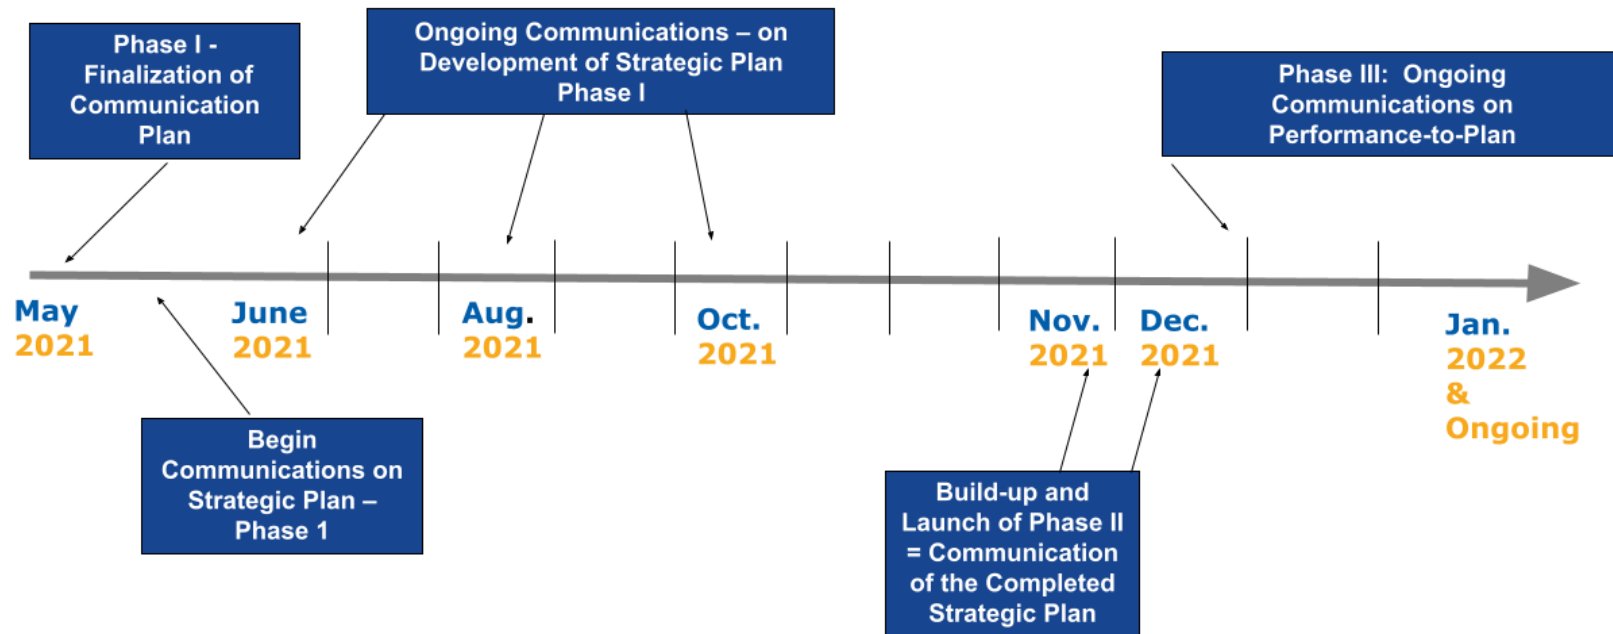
Phase I - Finalization of Communication Plan

Ongoing Communications – on Development of Strategic Plan Phase I

Phase III: Ongoing Communications on Performance-to-Plan

May 2021

June 2021

Aug. 2021

Oct. 2021

Nov. 2021

Dec. 2021

Jan. 2022 & Ongoing

Begin Communications on Strategic Plan – Phase 1

Build-up and Launch of Phase II = Communication of the Completed Strategic Plan